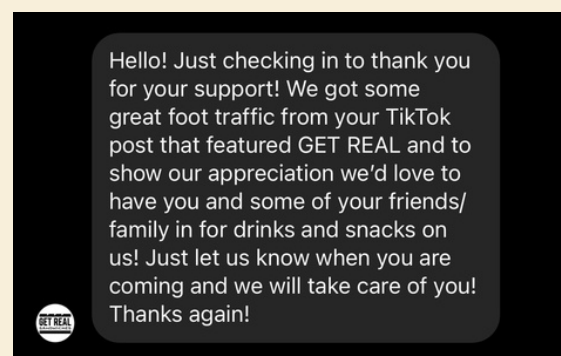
Hello! Just checking in to thank you for your support! We got some great foot traffic from your TikTok post that featured GET REAL and to show our appreciation we'd love to have you and some of your friends/ family in for drinks and snacks on us! Just let us know when you are coming and we will take care of you! Thanks again!

GET REAL